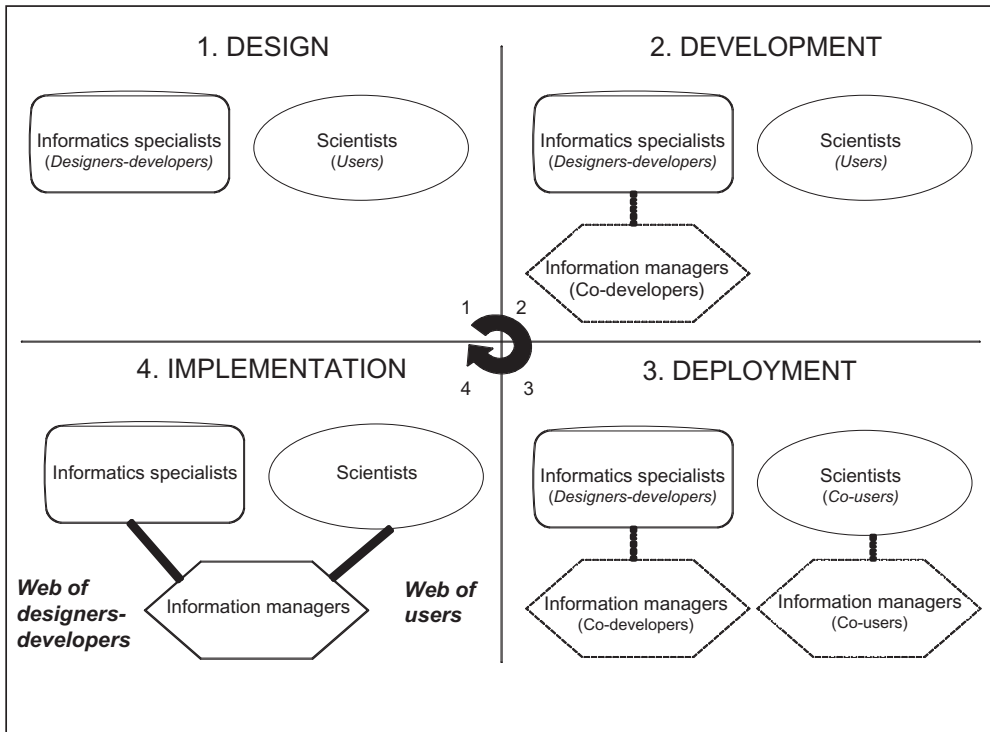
1. DESIGN

Informatics specialists (*Designers-developers*)

Scientists (*Users*)

2. DEVELOPMENT

Informatics specialists (*Designers-developers*)

Scientists (*Users*)

Information managers (Co-developers)

1 2

4 3

4. IMPLEMENTATION

Informatics specialists

Scientists

***Web of designers-developers***

Information managers

***Web of users***

3. DEPLOYMENT

Informatics specialists (*Designers-developers*)

Scientists (*Co-users*)

Information managers (Co-developers)

Information managers (Co-users)